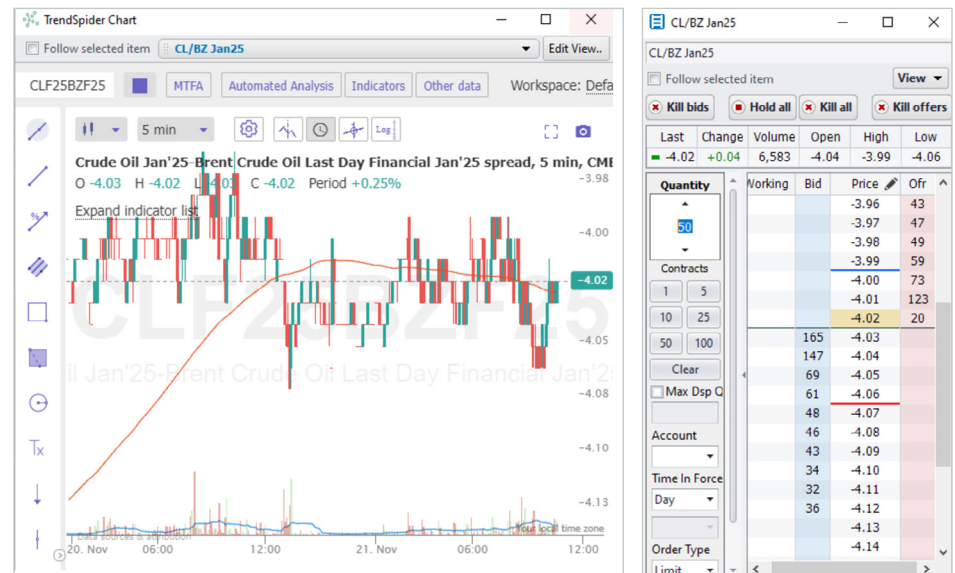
TrendSpider Chart

Follow selected item CL/BZ Jan25 Edit View..

CLF25BZF25 MTFA Automated Analysis Indicators Other data Workspace: Defa

5 min

Crude Oil Jan'25-Brent Crude Oil Last Day Financial Jan'25 spread, 5 min, CME

O -4.03 H -4.02 L -4.03 C -4.02 Period +0.25%

Expand indicator list

CLF25BZF25

il Jan'25-Brent Crude Oil Last Day Financial Jan'25

-3.98
-4.00
-4.02
-4.05
-4.08
-4.10
-4.13

Data sources & attribution

Your local time zone

20. Nov 06:00 12:00 21. Nov 06:00 12:00

CL/BZ Jan25

CL/BZ Jan25

Follow selected item View

Kill bids Hold all Kill all Kill offers

| Last | Change | Volume | Open | High | Low |
|---|---|---|---|---|---|
| -4.02 | +0.04 | 6,583 | -4.04 | -3.99 | -4.06 |

Quantity
50
Contracts
1 5
10 25
50 100
Clear
Max Dsp Q
Account
Time In Force
Day
Order Type
Limit

| Working | Bid | Price | Ofr |
|---|---|---|---|
| | | -3.96 | 43 |
| | | -3.97 | 47 |
| | | -3.98 | 49 |
| | | -3.99 | 59 |
| | | -4.00 | 73 |
| | | -4.01 | 123 |
| | | -4.02 | 20 |
| | 165 | -4.03 | |
| | 147 | -4.04 | |
| | 69 | -4.05 | |
| | 61 | -4.06 | |
| | 48 | -4.07 | |
| | 46 | -4.08 | |
| | 43 | -4.09 | |
| | 34 | -4.10 | |
| | 32 | -4.11 | |
| | 36 | -4.12 | |
| | | -4.13 | |
| | | -4.14 | |